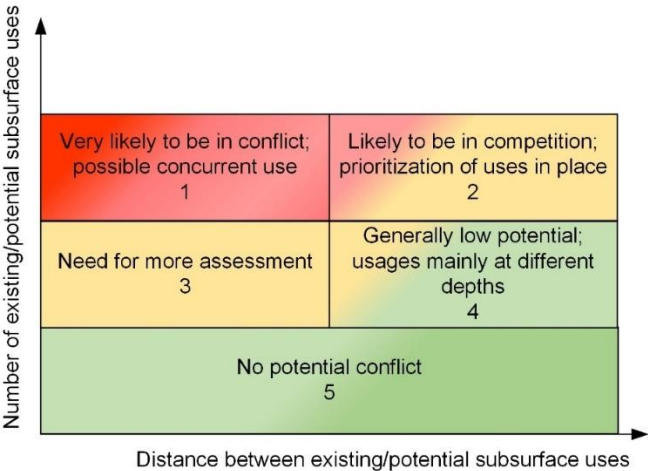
Number of existing/potential subsurface uses

Very likely to be in conflict; possible concurrent use
1

Likely to be in competition; prioritization of uses in place
2

Need for more assessment
3

Generally low potential; usages mainly at different depths
4

No potential conflict
5

Distance between existing/potential subsurface uses